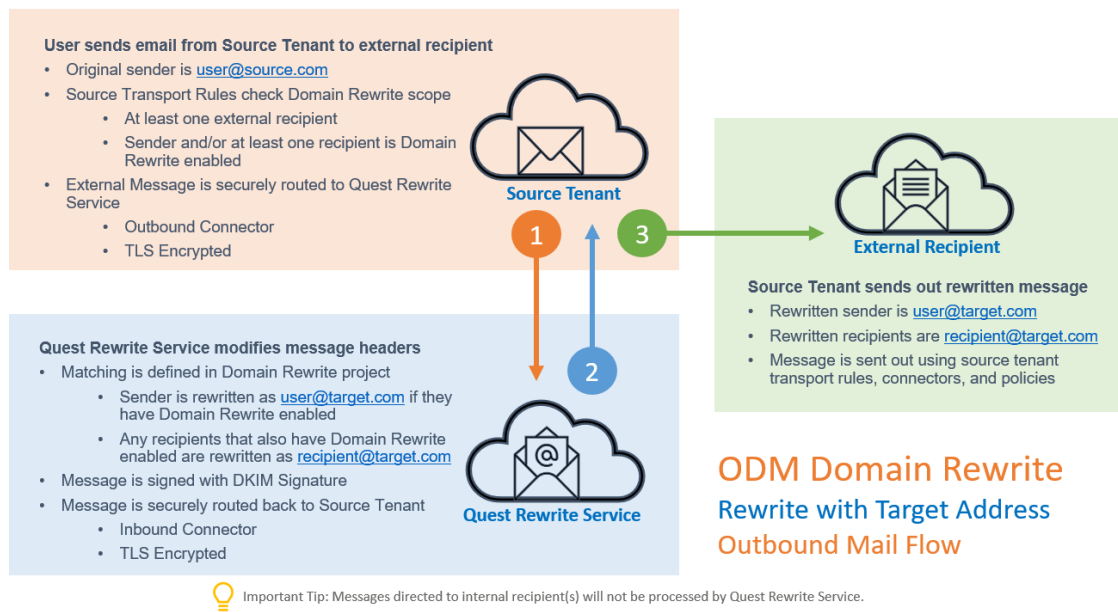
User sends email from Source Tenant to external recipient

- Original sender is user@source.com
- Source Transport Rules check Domain Rewrite scope
  - At least one external recipient
  - Sender and/or at least one recipient is Domain Rewrite enabled
- External Message is securely routed to Quest Rewrite Service
  - Outbound Connector
  - TLS Encrypted

Source Tenant

1

3

2

External Recipient

Source Tenant sends out rewritten message

- Rewritten sender is user@target.com
- Rewritten recipients are recipient@target.com
- Message is sent out using source tenant transport rules, connectors, and policies

Quest Rewrite Service modifies message headers

- Matching is defined in Domain Rewrite project
  - Sender is rewritten as user@target.com if they have Domain Rewrite enabled
  - Any recipients that also have Domain Rewrite enabled are rewritten as recipient@target.com
- Message is signed with DKIM Signature
- Message is securely routed back to Source Tenant
  - Inbound Connector
  - TLS Encrypted

Quest Rewrite Service

ODM Domain Rewrite
Rewrite with Target Address
Outbound Mail Flow

Important Tip: Messages directed to internal recipient(s) will not be processed by Quest Rewrite Service.